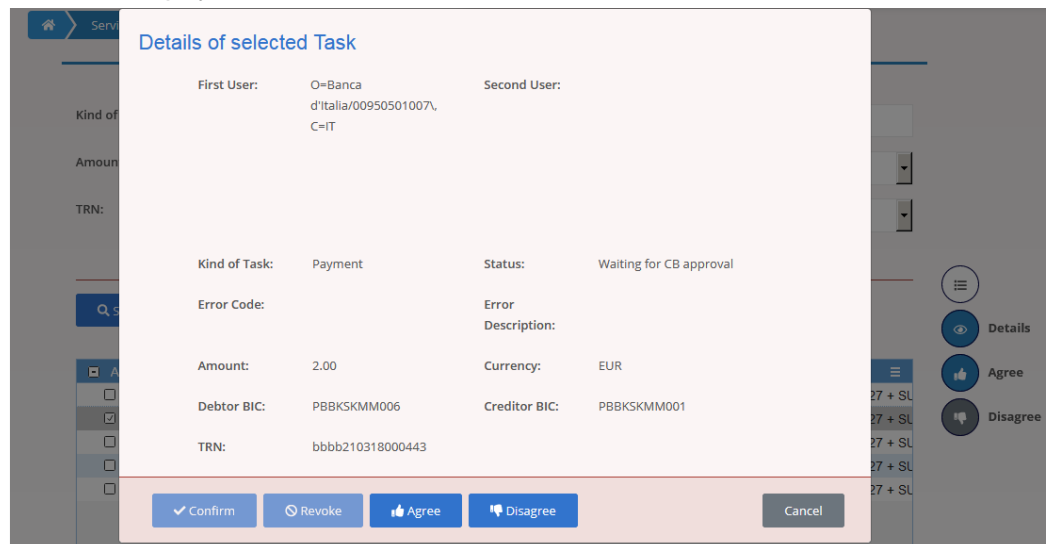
Servi

Kind of

Amoun

TRN:

S

A

27 + SU
27 + SU
27 + SU
27 + SU
27 + SU

Details of selected Task

First User: O=Banca d'Italia/00950501007\, C=IT

Second User:

Kind of Task: Payment

Status: Waiting for CB approval

Error Code:

Error Description:

Amount: 2.00

Currency: EUR

Debtor BIC: PBBKSKMM006

Creditor BIC: PBBKSKMM001

TRN: bbbb210318000443

Confirm
Revoke
Agree
Disagree
Cancel

Details
Agree
Disagree